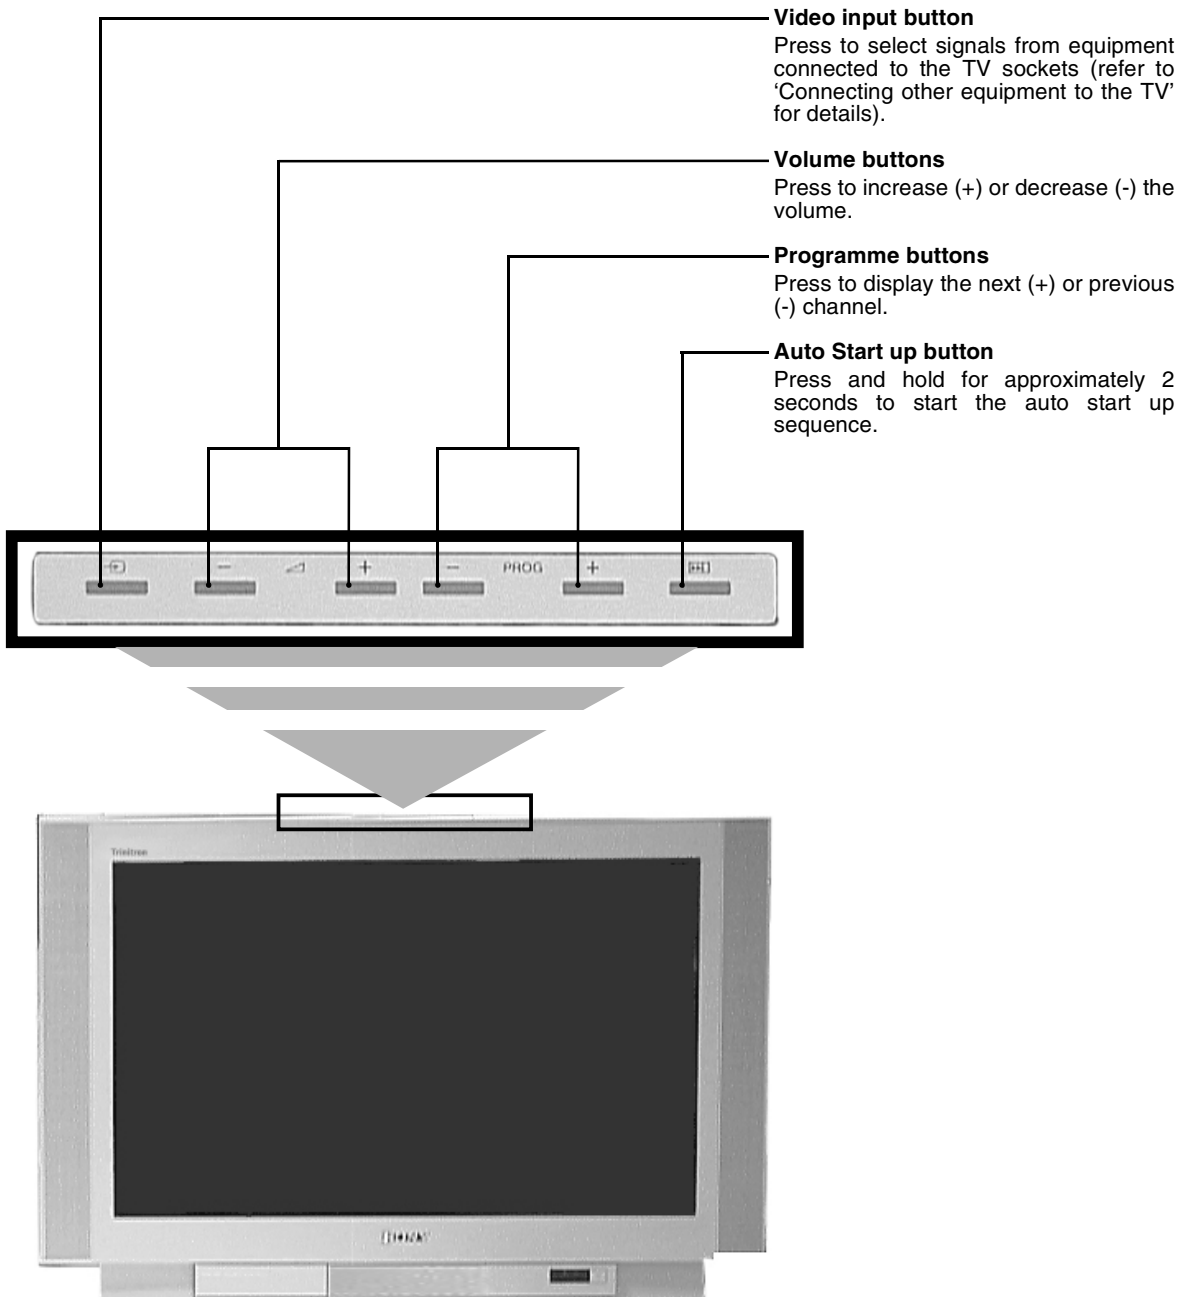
Video input button
Press to select signals from equipment connected to the TV sockets (refer to 'Connecting other equipment to the TV' for details).

Volume buttons
Press to increase (+) or decrease (-) the volume.

Programme buttons
Press to display the next (+) or previous (-) channel.

Auto Start up button
Press and hold for approximately 2 seconds to start the auto start up sequence.

– + – PROG +

Trinitron

SONY